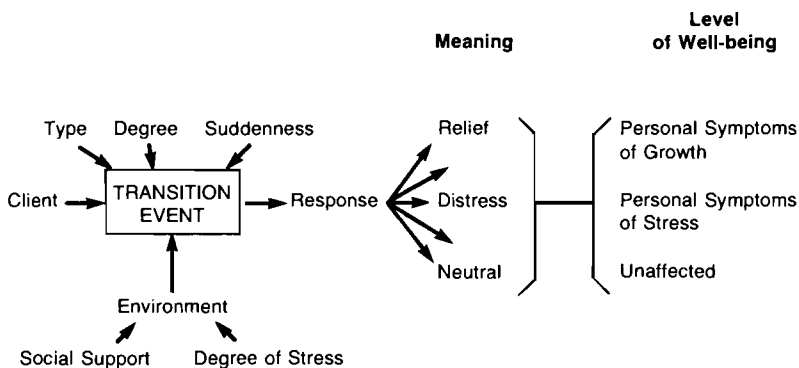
Meaning

Level of Well-being

Type Degree Suddenness

Client

TRANSITION EVENT

Response

Relief

Distress

Neutral

Personal Symptoms of Growth

Personal Symptoms of Stress

Unaffected

Environment

Social Support Degree of Stress